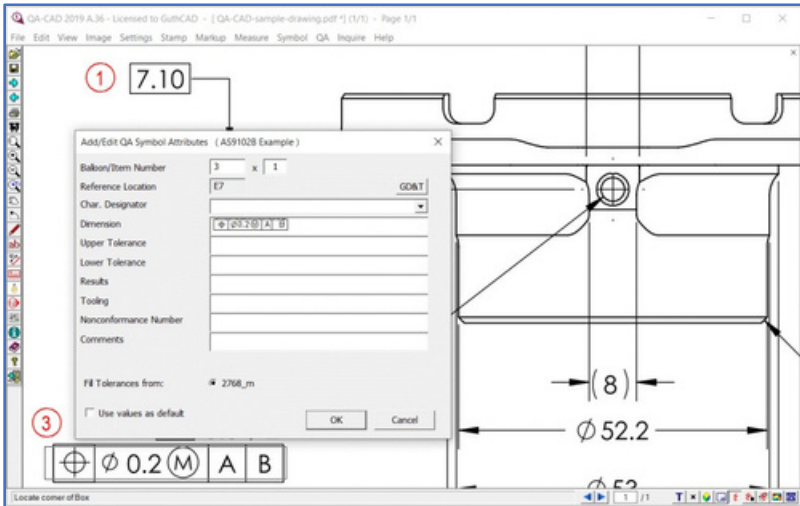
QA-CAD 2019 A.36 - Licensed to GuthCAD - [ QA-CAD-sample-drawing.pdf *] (1/1) - Page 1/1

File Edit View Image Settings Stamp Markup Measure Symbol QA Inquire Help

1 7.10

Add/Edit QA Symbol Attributes ( AS9102B Example )

Balloon/Item Number 3 x 1

Reference Location E7 GD&T

Char. Designator

Dimension ⌖ Ø0.2 Ⓜ A B

Upper Tolerance

Lower Tolerance

Results

Tooling

Nonconformance Number

Comments

Fill Tolerances from: 2768_m

Use values as default

OK Cancel

3

⌖ Ø 0.2 Ⓜ A B

(8)

Ø 52.2

Ø 5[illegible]

Locate corner of Box

1 /1